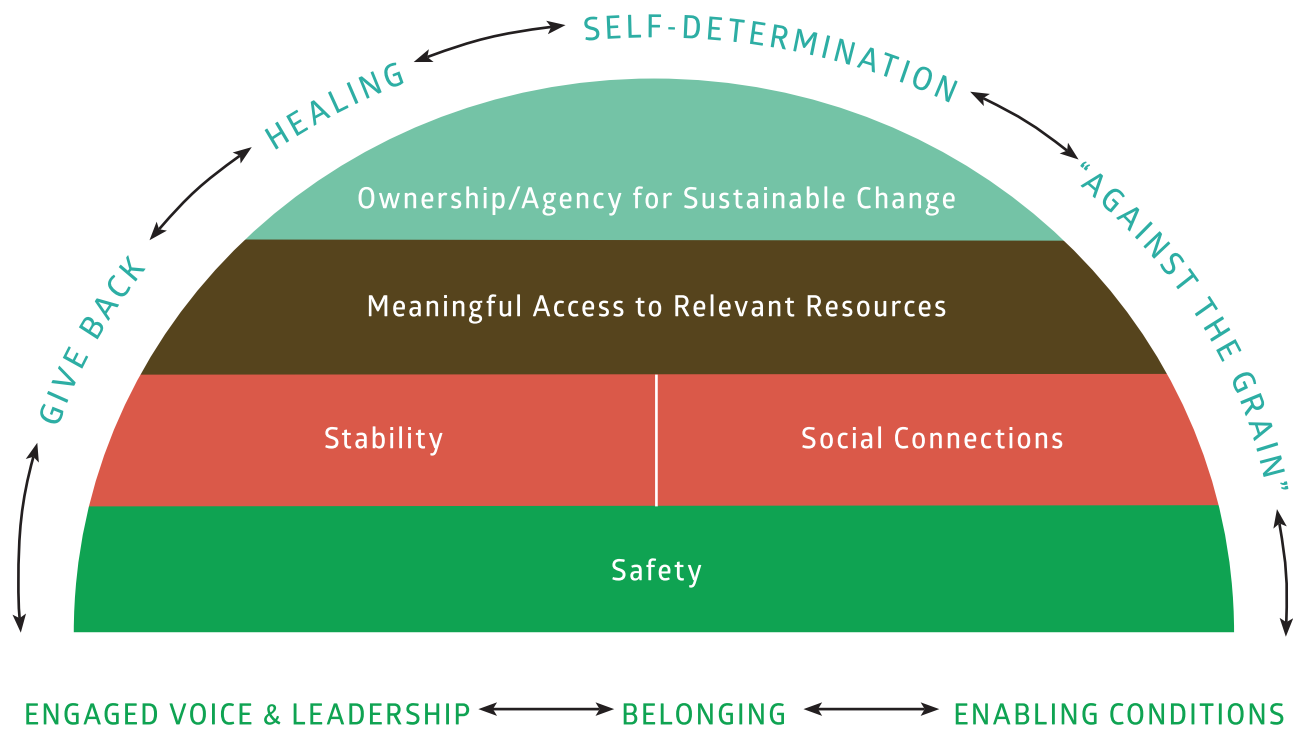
GIVE BACK
HEALING
SELF-DETERMINATION
"AGAINST THE GRAIN"

Ownership/Agency for Sustainable Change

Meaningful Access to Relevant Resources

Stability

Social Connections

Safety

ENGAGED VOICE & LEADERSHIP
BELONGING
ENABLING CONDITIONS